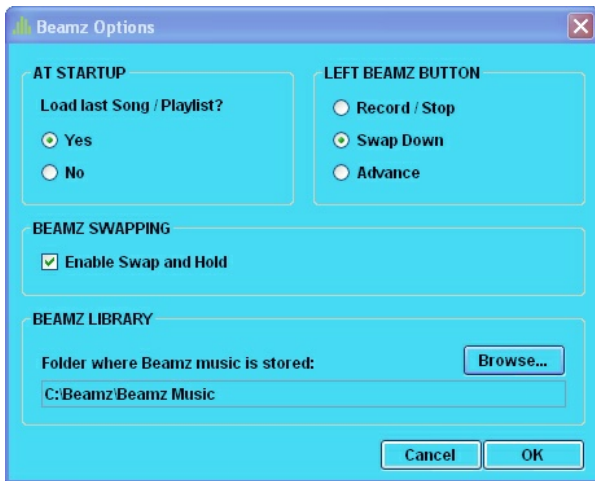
Beamz Options

AT STARTUP

Load last Song / Playlist?

Yes

No

LEFT BEAMZ BUTTON

Record / Stop

Swap Down

Advance

BEAMZ SWAPPING

Enable Swap and Hold

BEAMZ LIBRARY

Folder where Beamz music is stored:

Browse...

C:\Beamz\Beamz Music

Cancel

OK